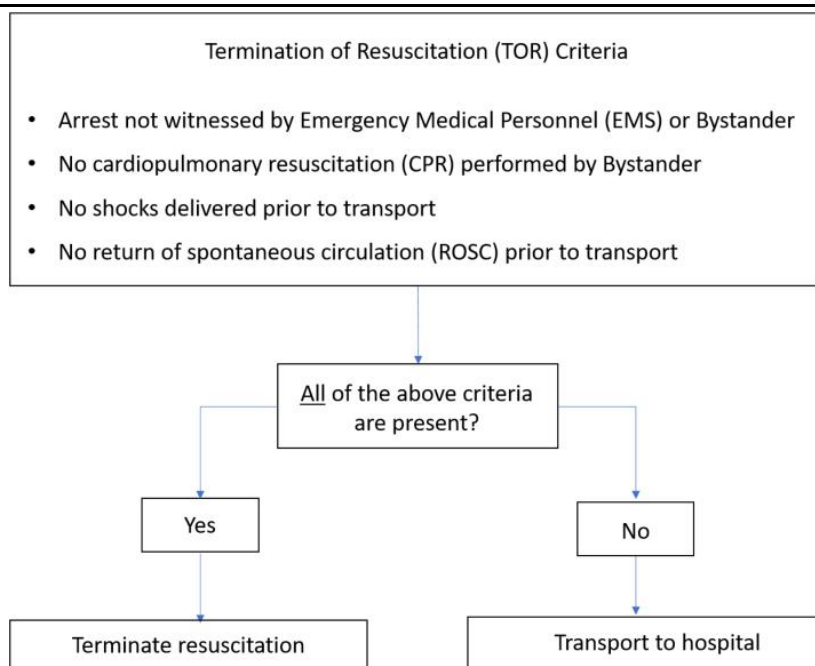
Termination of Resuscitation (TOR) Criteria

- Arrest not witnessed by Emergency Medical Personnel (EMS) or Bystander
- No cardiopulmonary resuscitation (CPR) performed by Bystander
- No shocks delivered prior to transport
- No return of spontaneous circulation (ROSC) prior to transport

All of the above criteria are present?

Yes

No

Terminate resuscitation

Transport to hospital